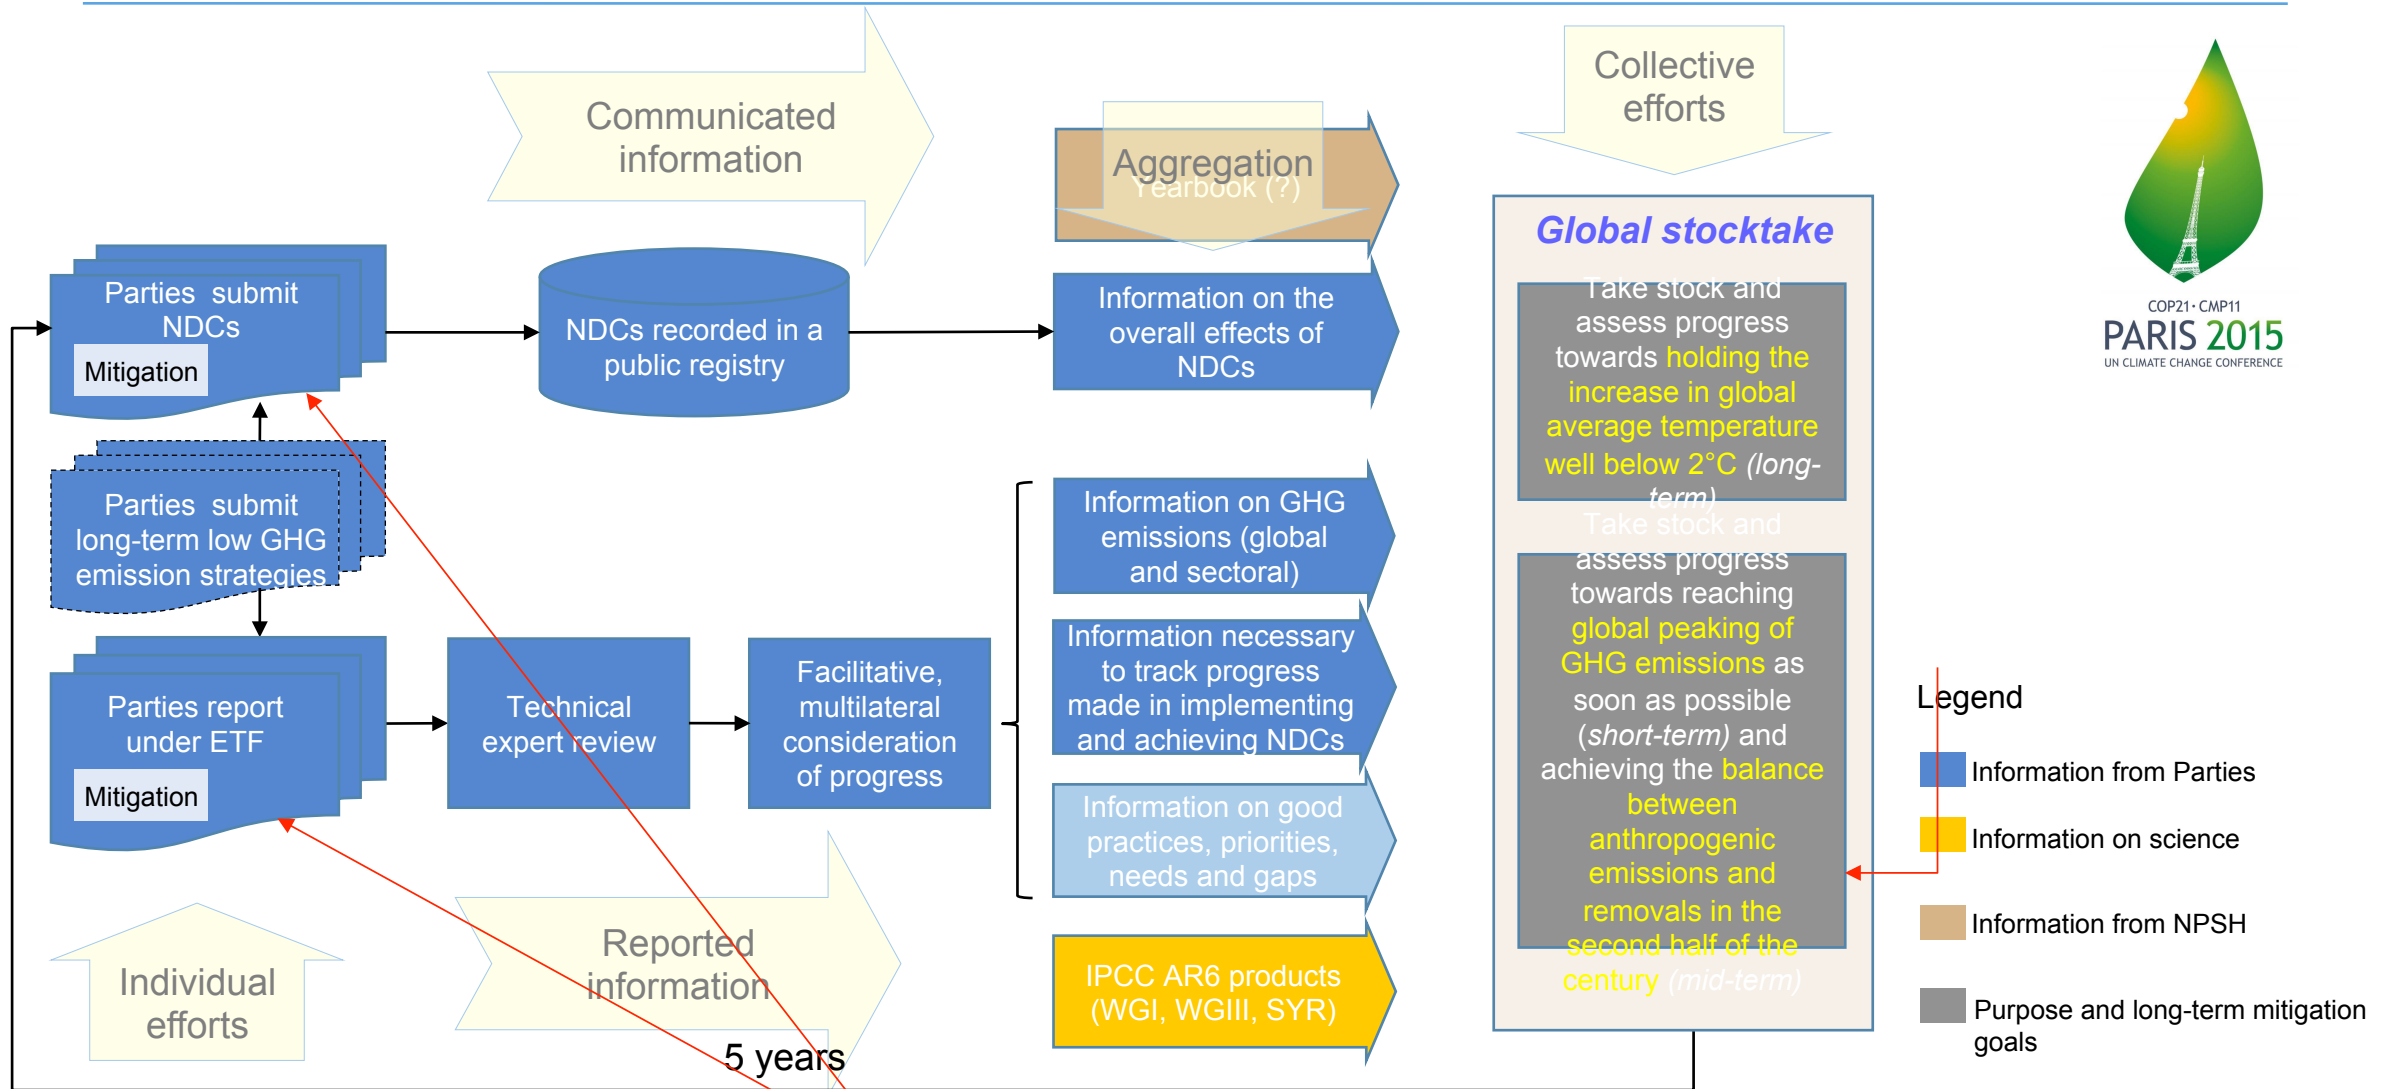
Communicated information

Aggregation

Yearbook (?)

Collective efforts

Global stocktake

COP21 · CMP11
PARIS 2015
UN CLIMATE CHANGE CONFERENCE

Parties submit NDCs

Mitigation

NDCs recorded in a public registry

Information on the overall effects of NDCs

Take stock and assess progress towards holding the increase in global average temperature well below 2°C (long-term)

Parties submit long-term low GHG emission strategies

Information on GHG emissions (global and sectoral)

Take stock and assess progress towards reaching global peaking of GHG emissions as soon as possible (short-term) and achieving the balance between anthropogenic emissions and removals in the second half of the century (mid-term)

Parties report under ETF

Mitigation

Technical expert review

Facilitative, multilateral consideration of progress

Information necessary to track progress made in implementing and achieving NDCs

Legend

Information from Parties

Information on science

Information on good practices, priorities, needs and gaps

Information from NPSH

Individual efforts

Reported information

IPCC AR6 products (WGI, WGIII, SYR)

Purpose and long-term mitigation goals

5 years